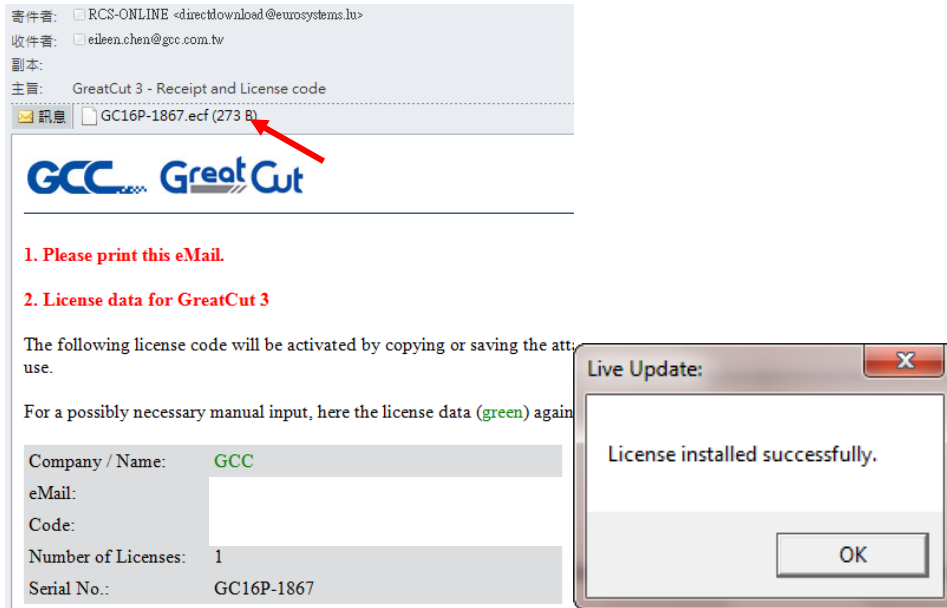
寄件者: RCS-ONLINE <directdownload@eurosystems.lu>
收件者: eileen.chen@gcc.com.tw
副本:
主旨: GreatCut 3 - Receipt and License code

訊息 GC16P-1867.ecf (273 B)

GCC GreatCut

1. Please print this eMail.

2. License data for GreatCut 3

The following license code will be activated by copying or saving the att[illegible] use.

For a possibly necessary manual input, here the license data (green) again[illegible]

| | |
|---|---|
| Company / Name: | GCC |
| eMail: | |
| Code: | |
| Number of Licenses: | 1 |
| Serial No.: | GC16P-1867 |

Live Update:

License installed successfully.

OK